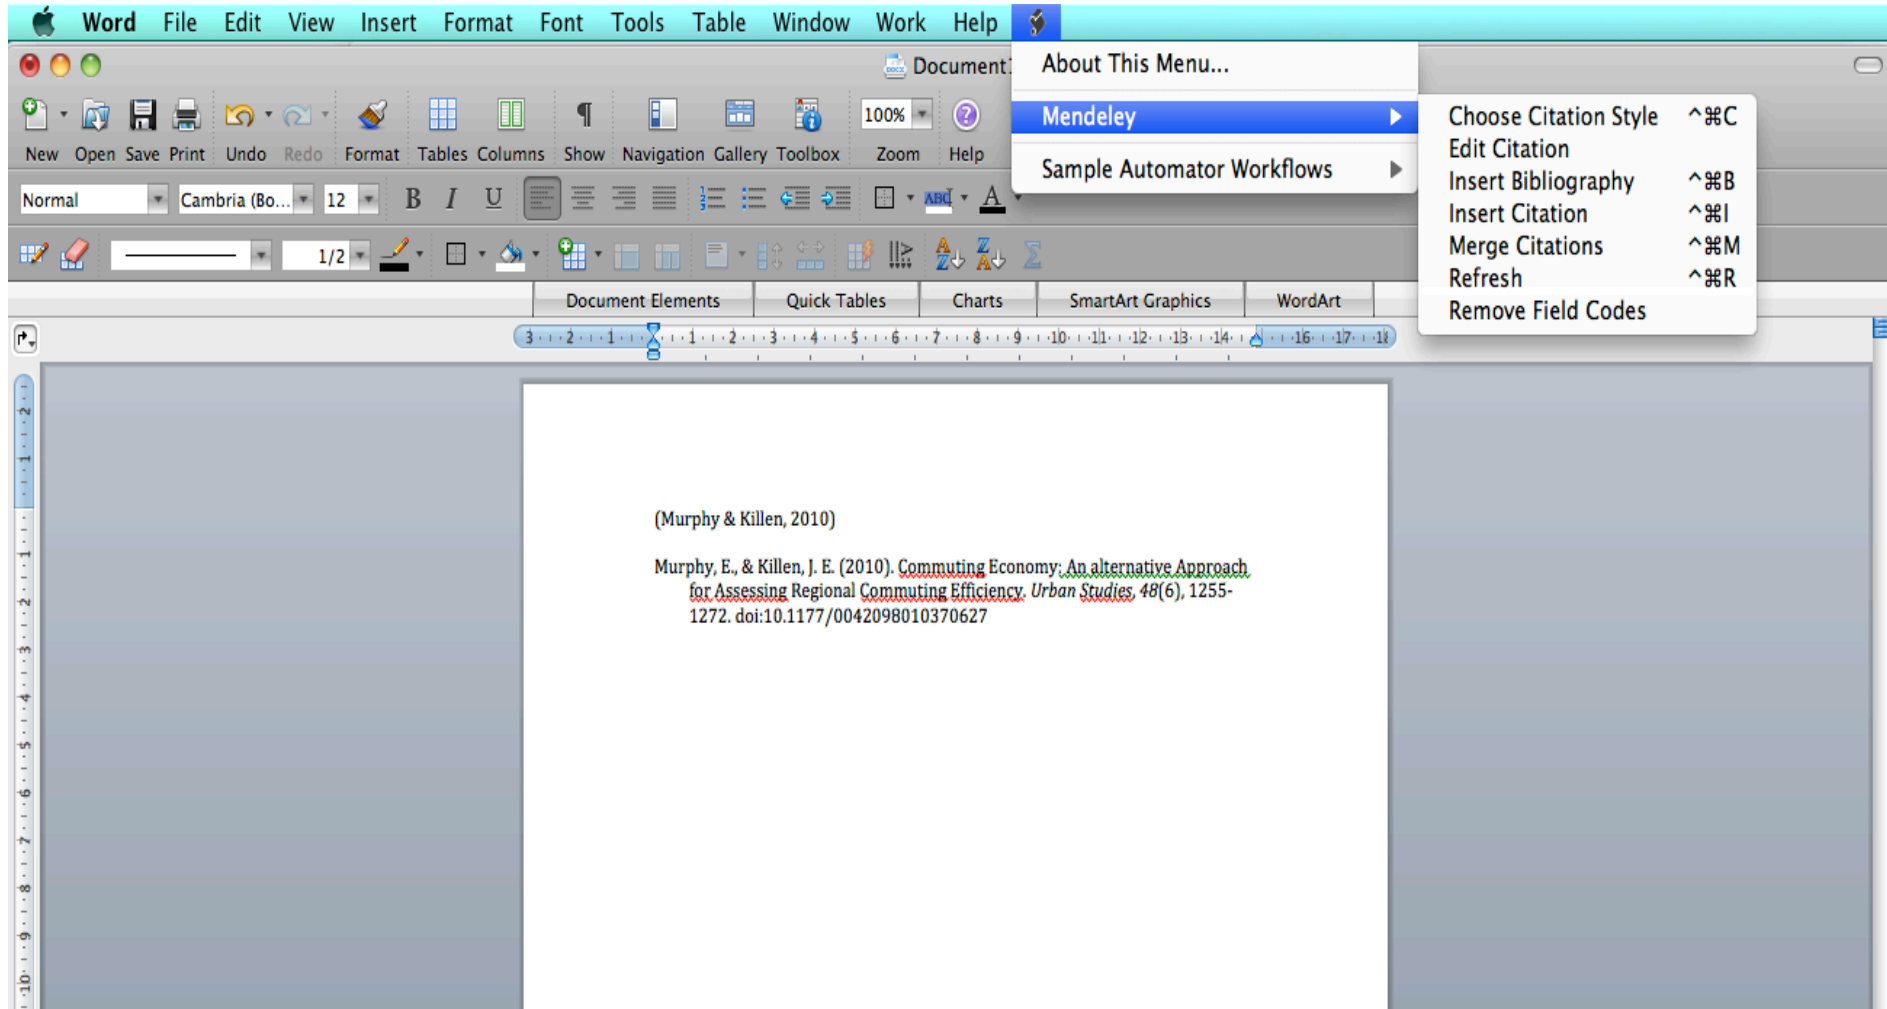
Word File Edit View Insert Format Font Tools Table Window Work Help

Document1

New Open Save Print Undo Redo Format Tables Columns Show Navigation Gallery Toolbox 100% Zoom Help

Normal Cambria (Bo... 12 B I U

1/2

Document Elements Quick Tables Charts SmartArt Graphics WordArt

About This Menu...
Mendeley
Sample Automator Workflows

Choose Citation Style ^⌘C
Edit Citation
Insert Bibliography ^⌘B
Insert Citation ^⌘I
Merge Citations ^⌘M
Refresh ^⌘R
Remove Field Codes

3 · 2 · 1 · 1 · 2 · 3 · 4 · 5 · 6 · 7 · 8 · 9 · 10 · 11 · 12 · 13 · 14 · 16 · 17 · 18

(Murphy & Killen, 2010)

Murphy, E., & Killen, J. E. (2010). Commuting Economy: An alternative Approach for Assessing Regional Commuting Efficiency. *Urban Studies*, *48*(6), 1255-1272. doi:10.1177/0042098010370627